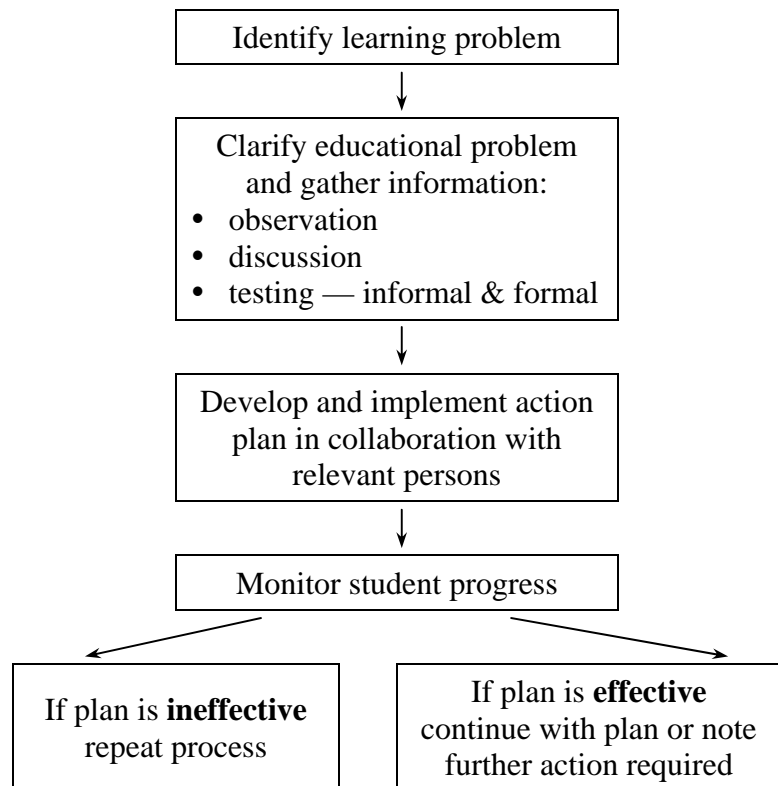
Identify learning problem

Clarify educational problem and gather information:
- observation
- discussion
- testing — informal & formal

Develop and implement action plan in collaboration with relevant persons

Monitor student progress

If plan is **ineffective** repeat process

If plan is **effective** continue with plan or note further action required